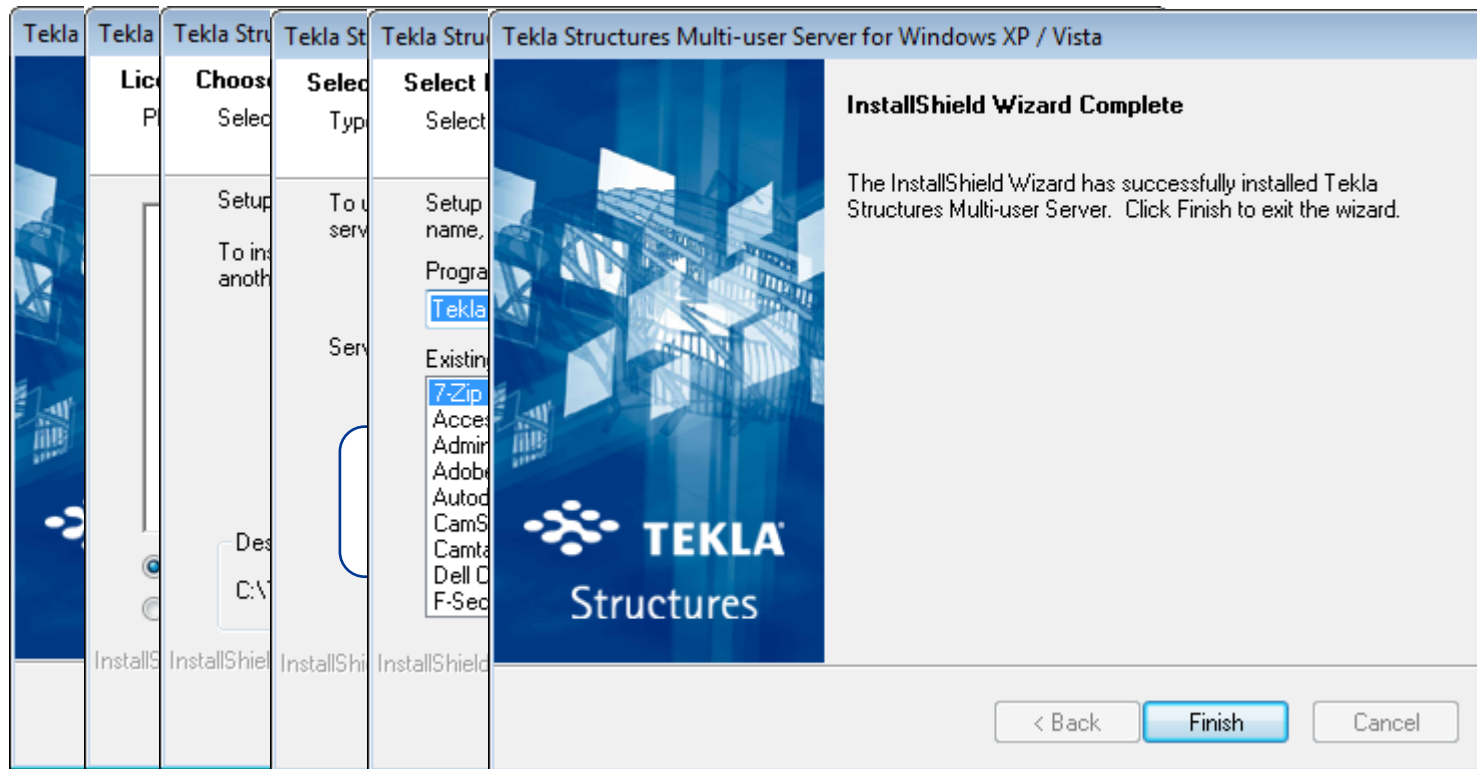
Tekla

Tekla

Lic

Pl

InstallS

Tekla Stru

Choose

Selec

Setup

To ins anoth

Des

C:\

InstallShiel

Tekla St

Selec

Type

To u serv

Serv

InstallShi

Tekla Struc

Select

Select

Setup name,

Progra

Tekla

Existing

7-Zip
Acces
Admin
Adobe
Autod
CamS
Camta
Dell C
F-Sec

InstallShield

Tekla Structures Multi-user Server for Windows XP / Vista

InstallShield Wizard Complete

The InstallShield Wizard has successfully installed Tekla Structures Multi-user Server. Click Finish to exit the wizard.

TEKLA

Structures

< Back

Finish

Cancel